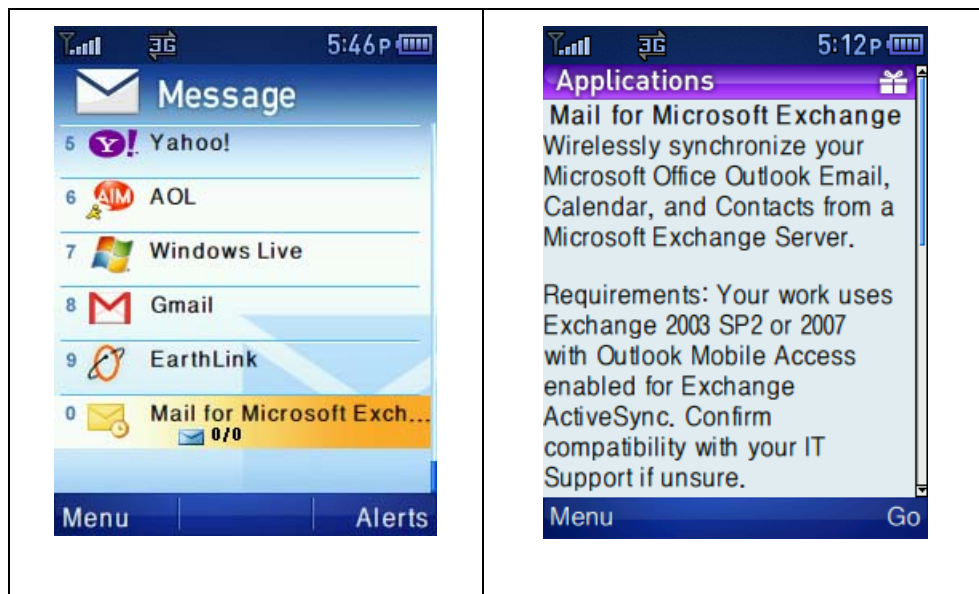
| 3G 5:46P Message 5 Yahoo! 6 AOL 7 Windows Live 8 Gmail 9 EarthLink 0 Mail for Microsoft Exch... 0/0 Menu Alerts | 3G 5:12P Applications Mail for Microsoft Exchange Wirelessly synchronize your Microsoft Office Outlook Email, Calendar, and Contacts from a Microsoft Exchange Server. Requirements: Your work uses Exchange 2003 SP2 or 2007 with Outlook Mobile Access enabled for Exchange ActiveSync. Confirm compatibility with your IT Support if unsure. Menu Go |
|---|---|